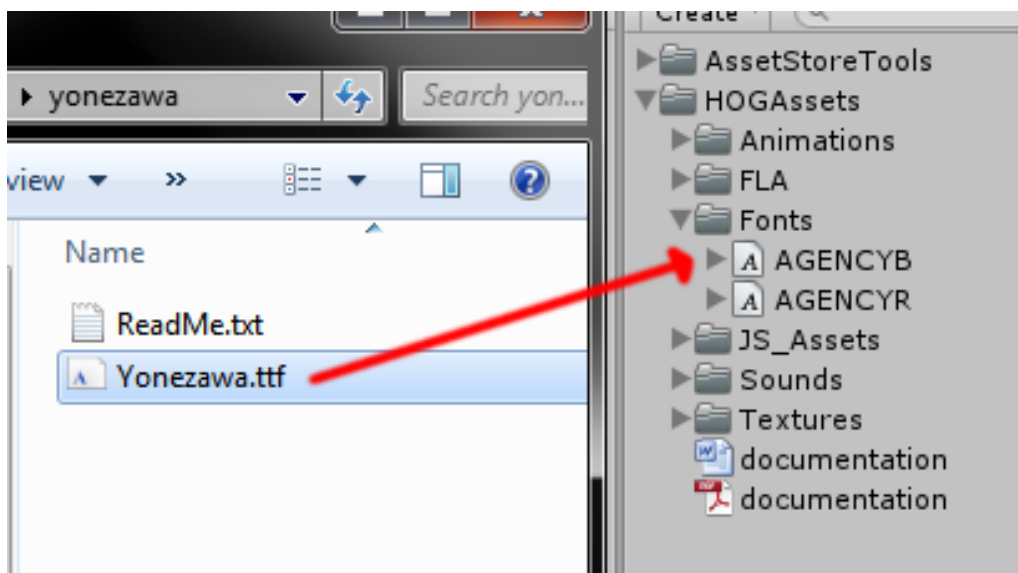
yonezawa

Search yon...

view

»

Name

ReadMe.txt

Yonezawa.ttf

Create

AssetStoreTools

HOGAssets

Animations

FLA

Fonts

AGENCYB

AGENCYR

JS_Assets

Sounds

Textures

documentation

documentation